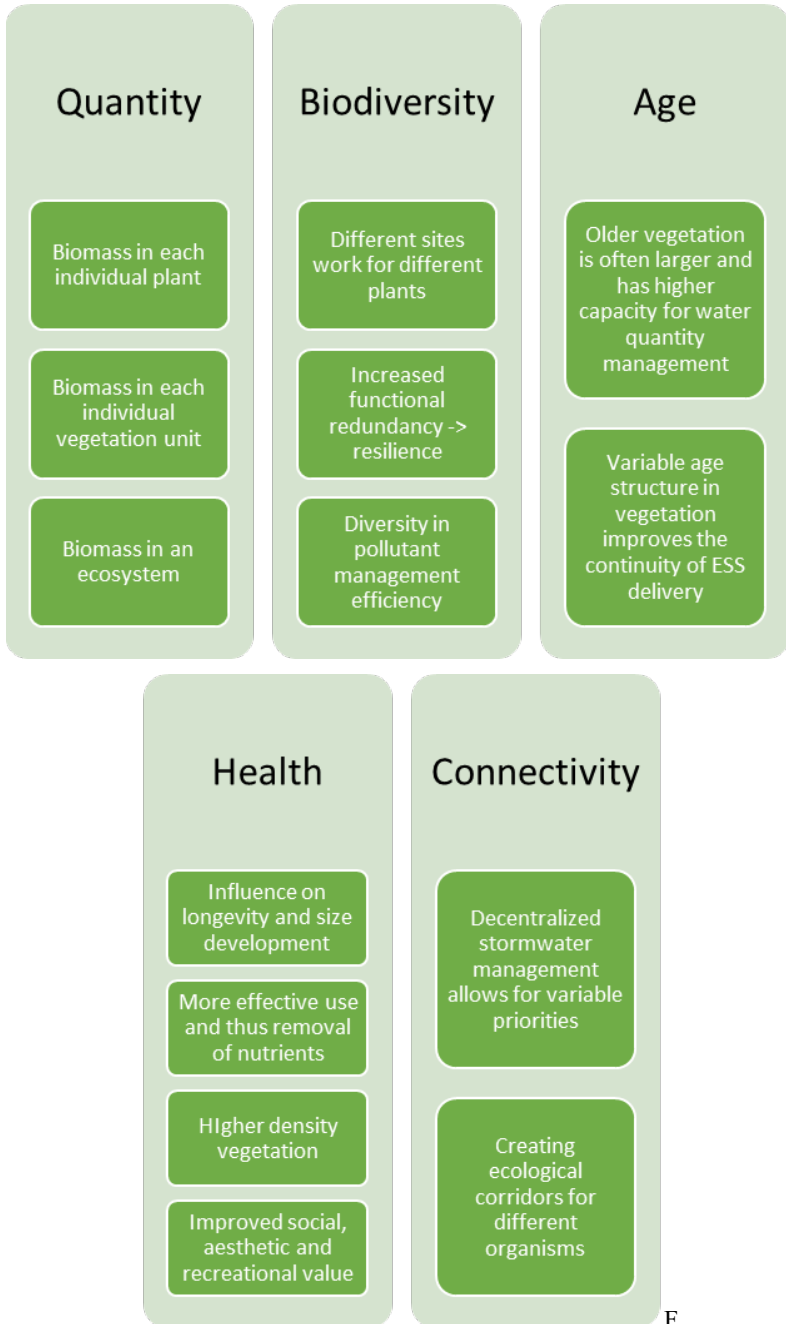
Quantity

Biomass in each individual plant

Biomass in each individual vegetation unit

Biomass in an ecosystem

Biodiversity

Different sites work for different plants

Increased functional redundancy -> resilience

Diversity in pollutant management efficiency

Age

Older vegetation is often larger and has higher capacity for water quantity management

Variable age structure in vegetation improves the continuity of ESS delivery

Health

Influence on longevity and size development

More effective use and thus removal of nutrients

HIgher density vegetation

Improved social, aesthetic and recreational value

Connectivity

Decentralized stormwater management allows for variable priorities

Creating ecological corridors for different organisms

F